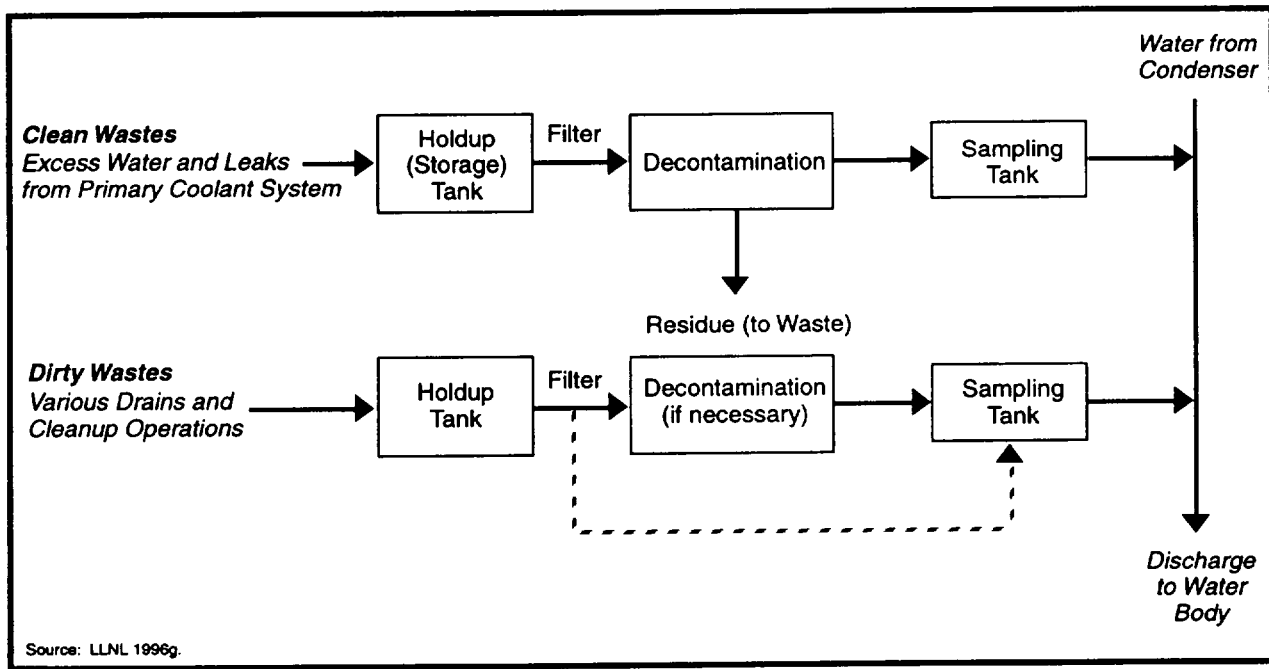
Water from Condenser

Clean Wastes
Excess Water and Leaks from Primary Coolant System

Holdup (Storage) Tank

Filter

Decontamination

Sampling Tank

Residue (to Waste)

Dirty Wastes
Various Drains and Cleanup Operations

Holdup Tank

Filter

Decontamination (if necessary)

Sampling Tank

Discharge to Water Body

Source: LLNL 1996g.